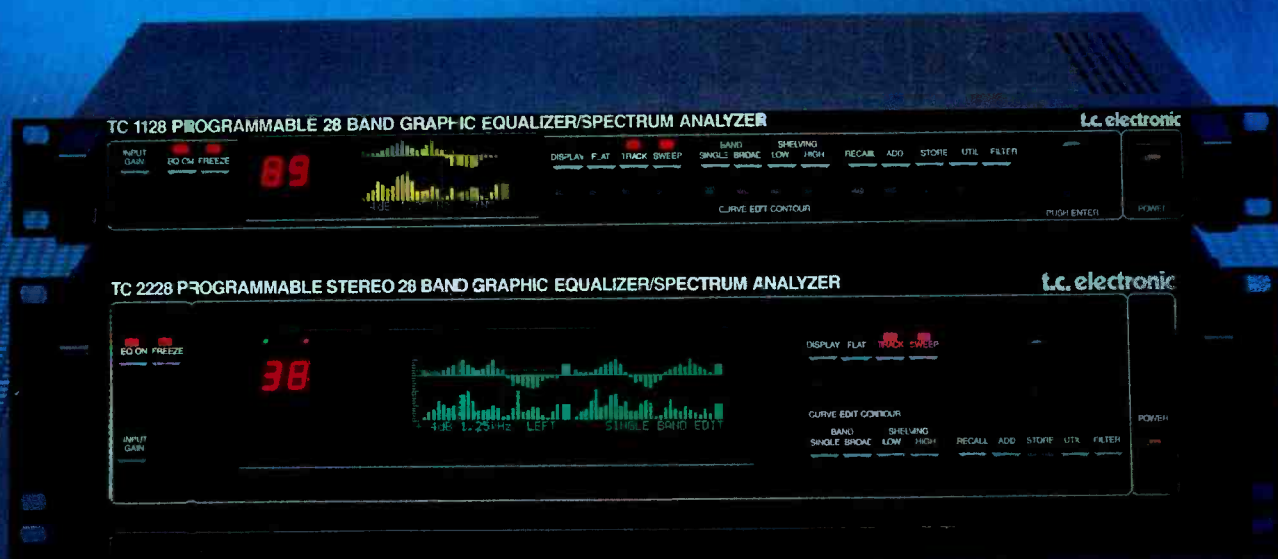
TC 1128 PROGRAMMABLE 28 BAND GRAPHIC EQUALIZER/SPECTRUM ANALYZER

t.c. electronic

INPUT GAIN

EQ ON FREEZE

89

DISPLAY FLAT TRACK SWEEP

BAND SINGLE BROAD

SHELVING LOW HIGH

RECALL ADD STORE UTIL FILTER

CURVE EDIT CONTOUR

PUSH ENTER

POWER

TC 2228 PROGRAMMABLE STEREO 28 BAND GRAPHIC EQUALIZER/SPECTRUM ANALYZER

t.c. electronic

EQ ON FREEZE

38

4dB 1.25kHz LEFT SINGLE BAND EDIT

INPUT GAIN

DISPLAY FLAT TRACK SWEEP

CURVE EDIT CONTOUR

BAND SINGLE BROAD

SHELVING LOW HIGH

RECALL ADD STORE UTIL FILTER

POWER